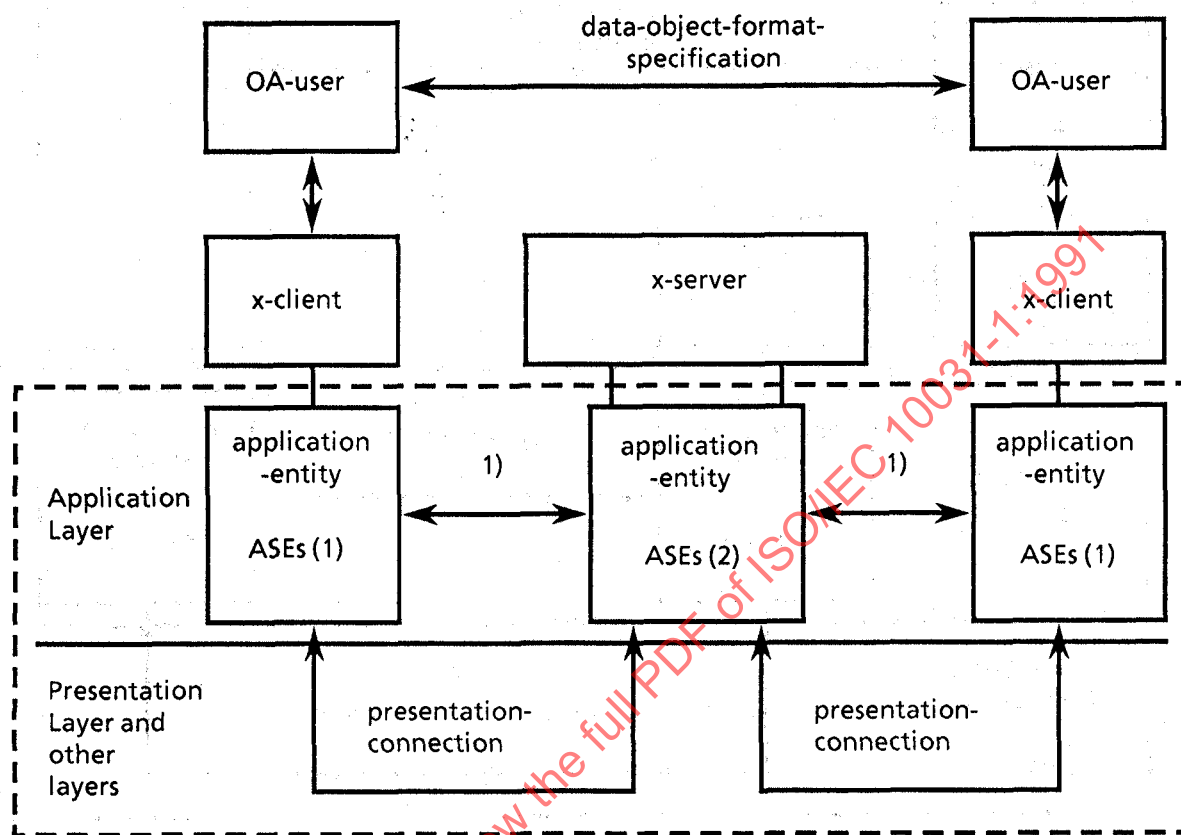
data-object-format-specification

OA-user

OA-user

x-client

x-server

x-client

Application Layer

application -entity

ASEs (1)

1)

application -entity

ASEs (2)

1)

application -entity

ASEs (1)

Presentation Layer and other layers

presentation-connection

presentation-connection

w the full PDF of ISO/IEC 10031-1:1991